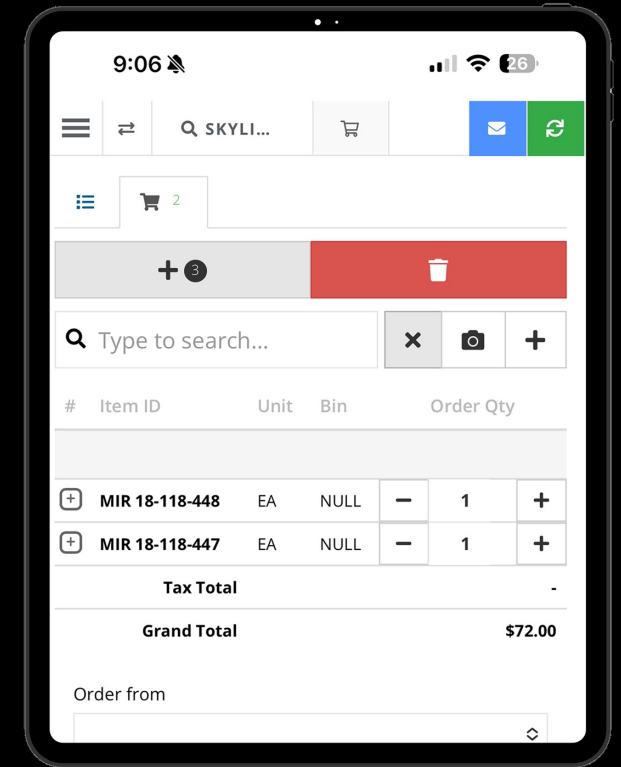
9:06

26

SKYLI...

2

3

Type to search...

| # | Item ID | Unit | Bin | Order Qty |
|---|---|---|---|---|
| | MIR 18-118-448 | EA | NULL | 1 |
| | MIR 18-118-447 | EA | NULL | 1 |

Tax Total -

Grand Total $72.00

Order from